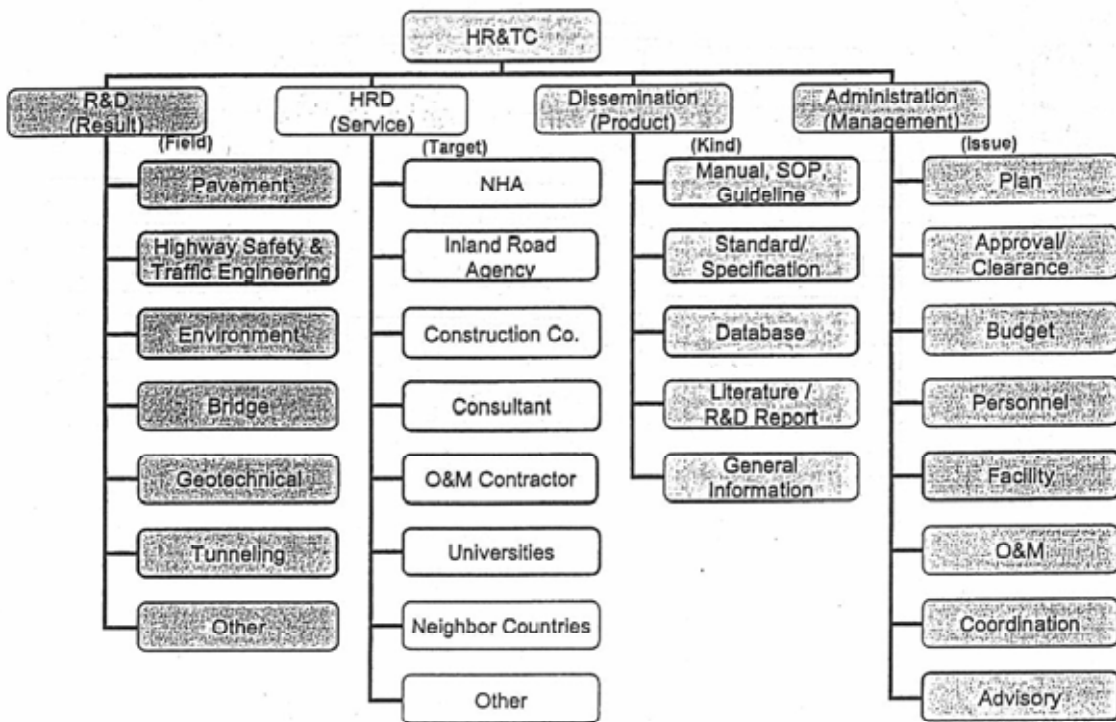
HR&TC

R&D (Result)

(Field)

Pavement

Highway Safety & Traffic Engineering

Environment

Bridge

Geotechnical

Tunneling

Other

HRD (Service)

(Target)

NHA

Inland Road Agency

Construction Co.

Consultant

O&M Contractor

Universities

Neighbor Countries

Other

Dissemination (Product)

(Kind)

Manual, SOP, Guideline

Standard/ Specification

Database

Literature / R&D Report

General Information

Administration (Management)

(Issue)

Plan

Approval/ Clearance

Budget

Personnel

Facility

O&M

Coordination

Advisory